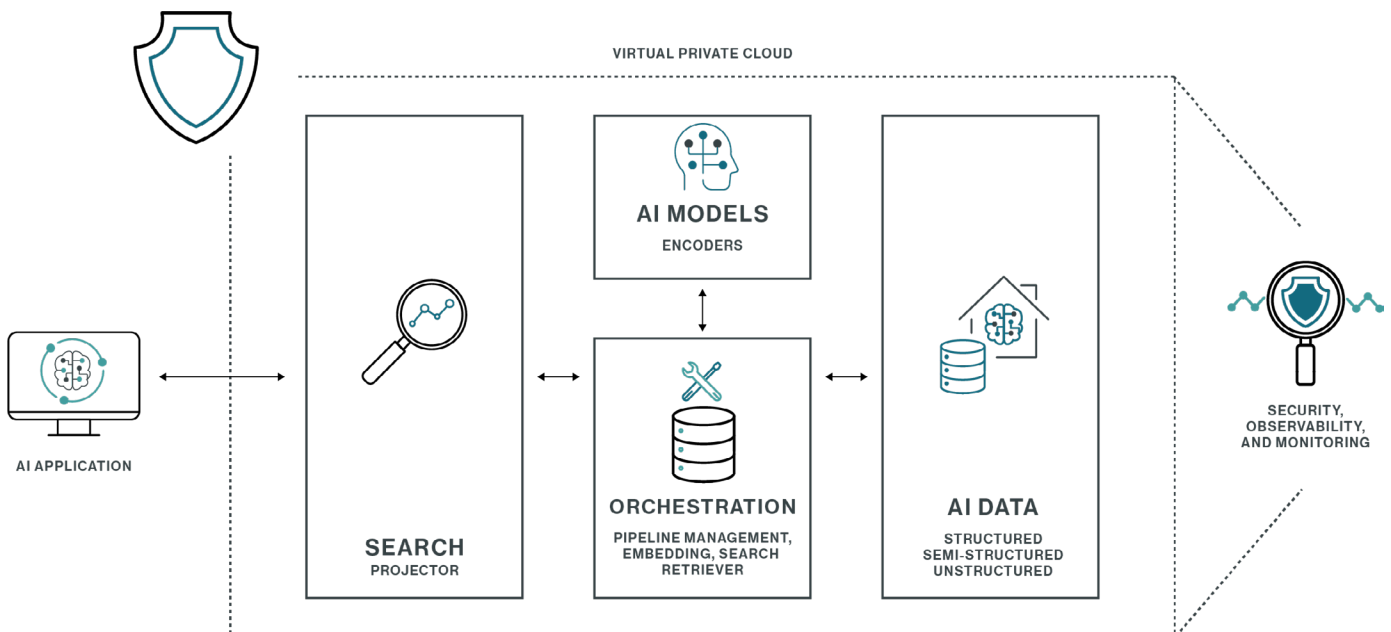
VIRTUAL PRIVATE CLOUD

AI MODELS
ENCODERS

AI APPLICATION

SEARCH
PROJECTOR

ORCHESTRATION
PIPELINE MANAGEMENT, EMBEDDING, SEARCH RETRIEVER

AI DATA
STRUCTURED
SEMI-STRUCTURED
UNSTRUCTURED

SECURITY, OBSERVABILITY, AND MONITORING